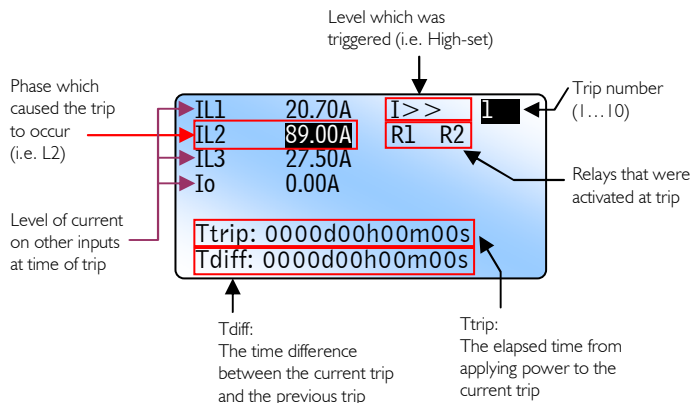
Level which was triggered (i.e. High-set)

Phase which caused the trip to occur (i.e. L2)

Trip number (1…10)

IL1 20.70A I>> 1
IL2 89.00A R1 R2
IL3 27.50A
Io 0.00A

Relays that were activated at trip

Level of current on other inputs at time of trip

Ttrip: 0000d00h00m00s
Tdiff: 0000d00h00m00s

Tdiff:
The time difference between the current trip and the previous trip

Ttrip:
The elapsed time from applying power to the current trip